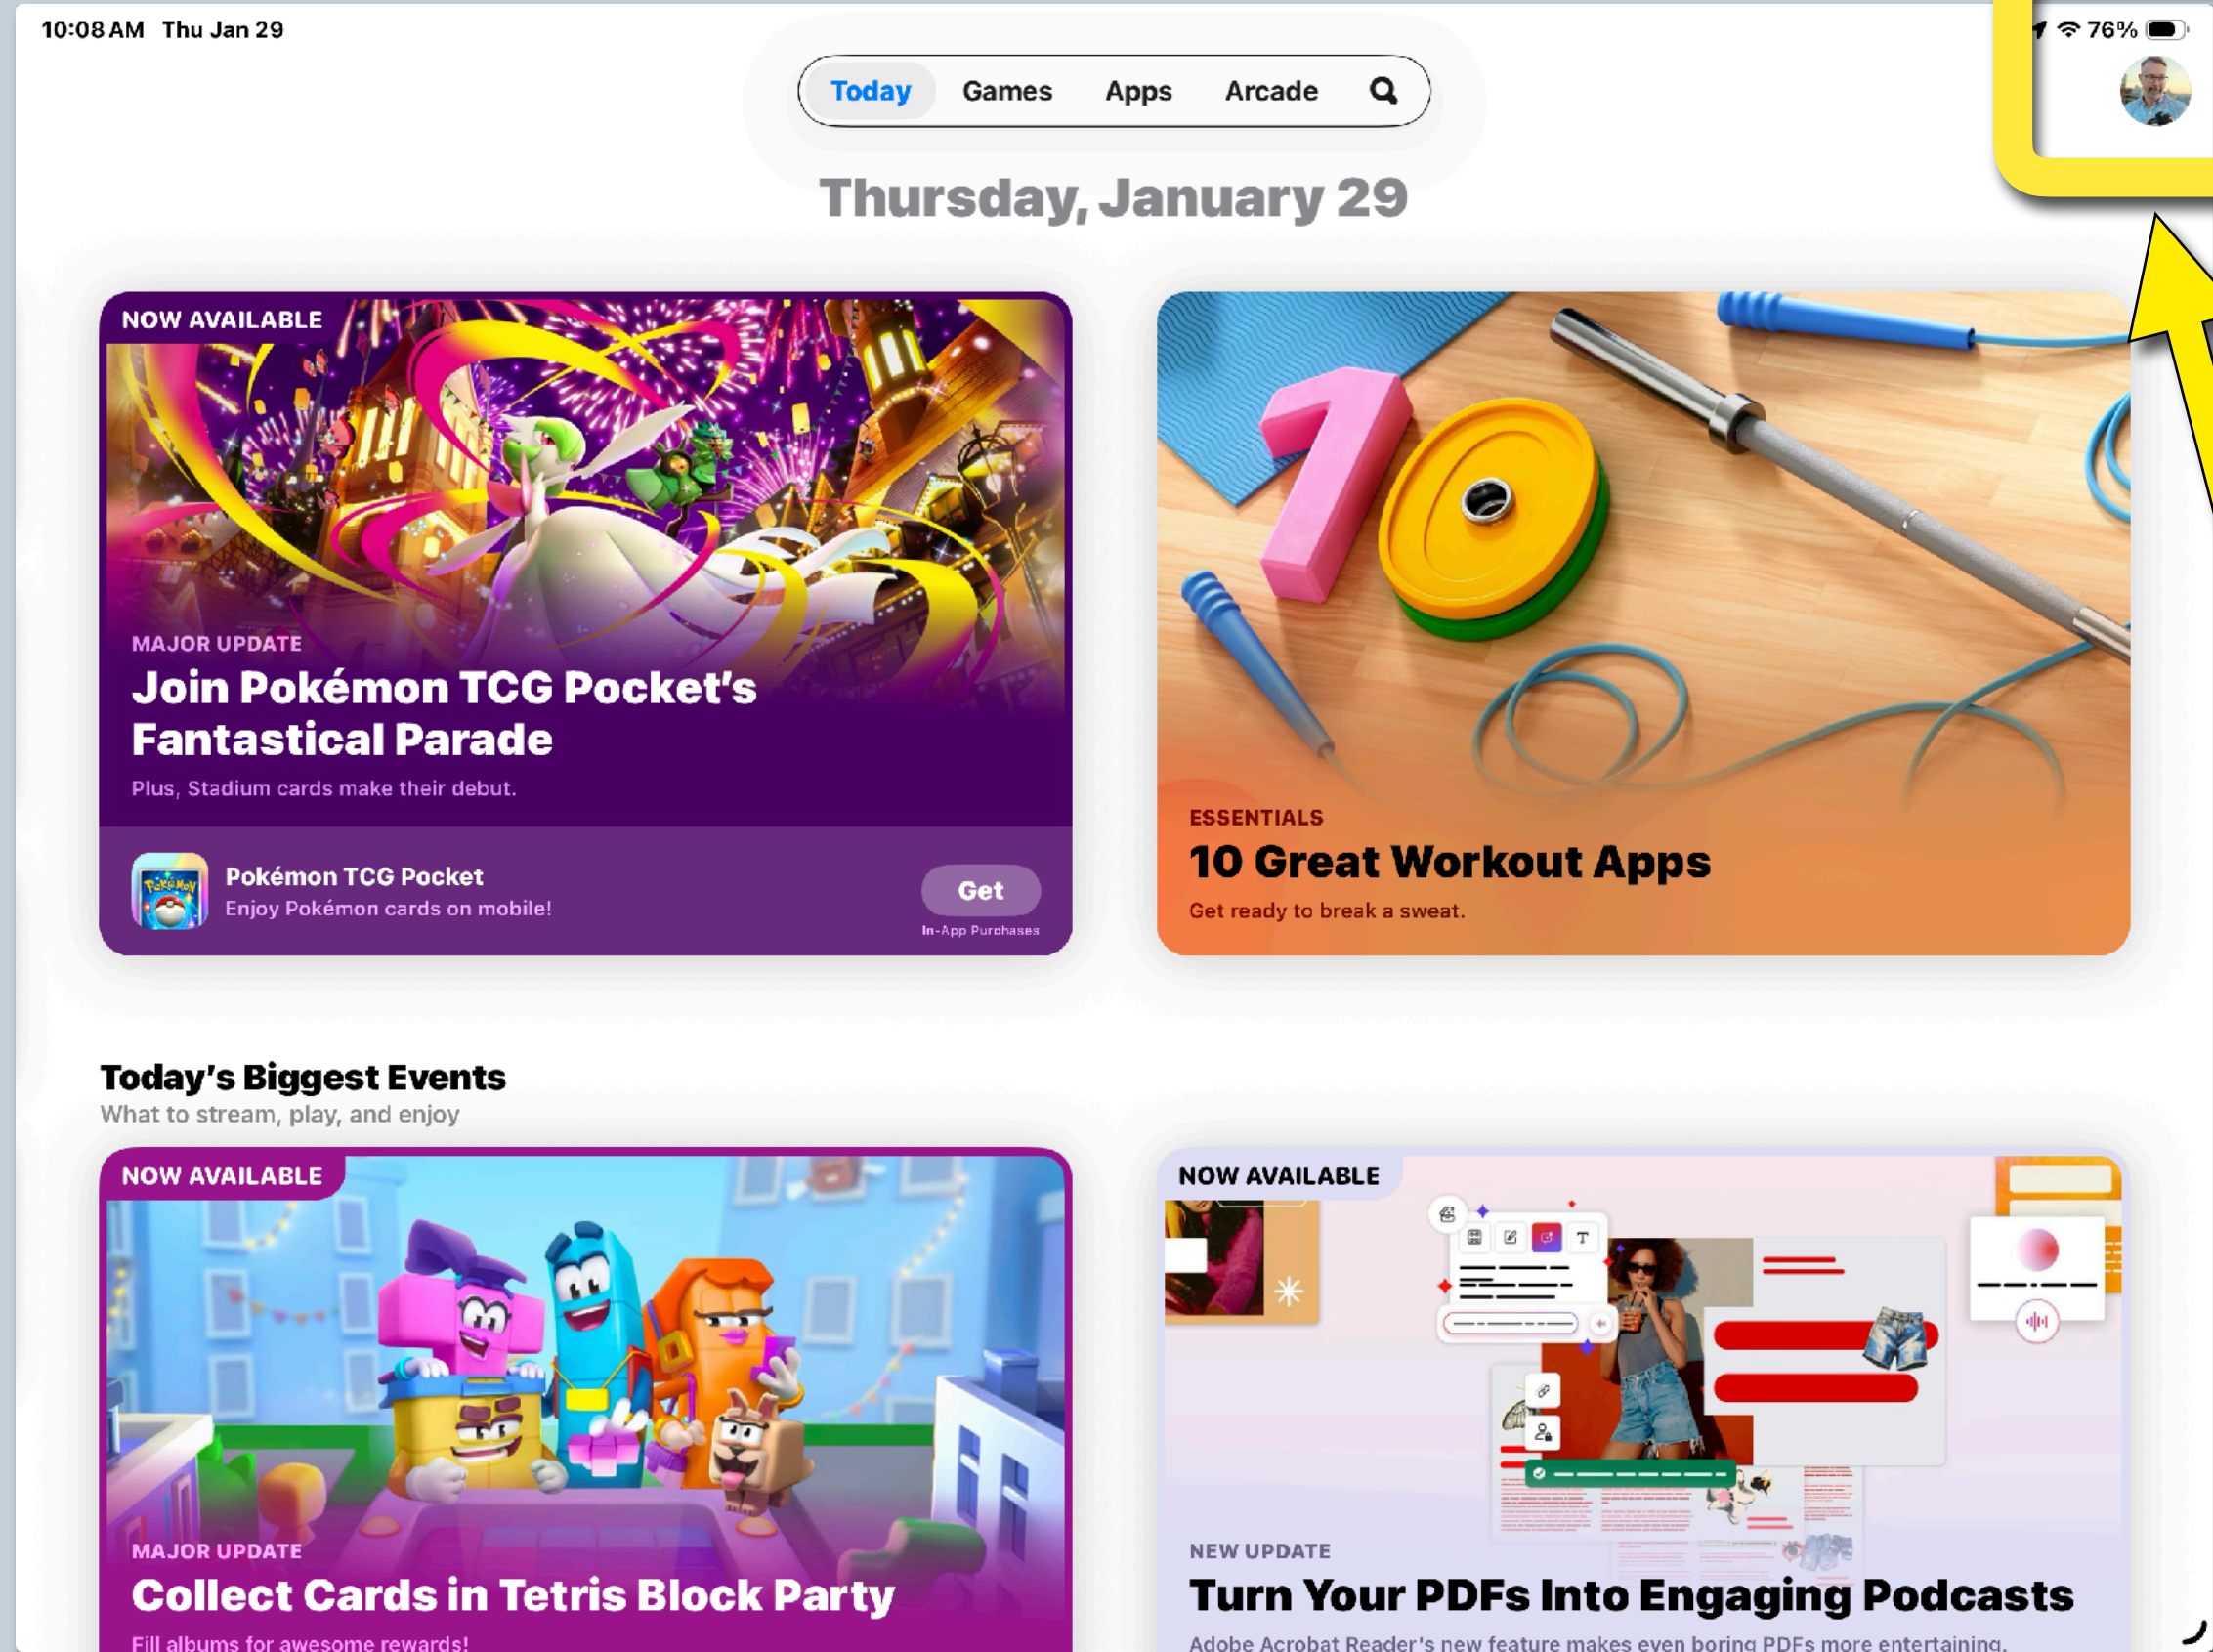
10:08 AM Thu Jan 29

76%

Today Games Apps Arcade

Thursday, January 29

NOW AVAILABLE

MAJOR UPDATE

Join Pokémon TCG Pocket's Fantastical Parade

Plus, Stadium cards make their debut.

Pokémon TCG Pocket
Enjoy Pokémon cards on mobile!

Get
In-App Purchases

ESSENTIALS

10 Great Workout Apps

Get ready to break a sweat.

Today's Biggest Events
What to stream, play, and enjoy

NOW AVAILABLE

MAJOR UPDATE

Collect Cards in Tetris Block Party

Fill albums for awesome rewards!

NOW AVAILABLE

NEW UPDATE

Turn Your PDFs Into Engaging Podcasts

Adobe Acrobat Reader's new feature makes even boring PDFs more entertaining.